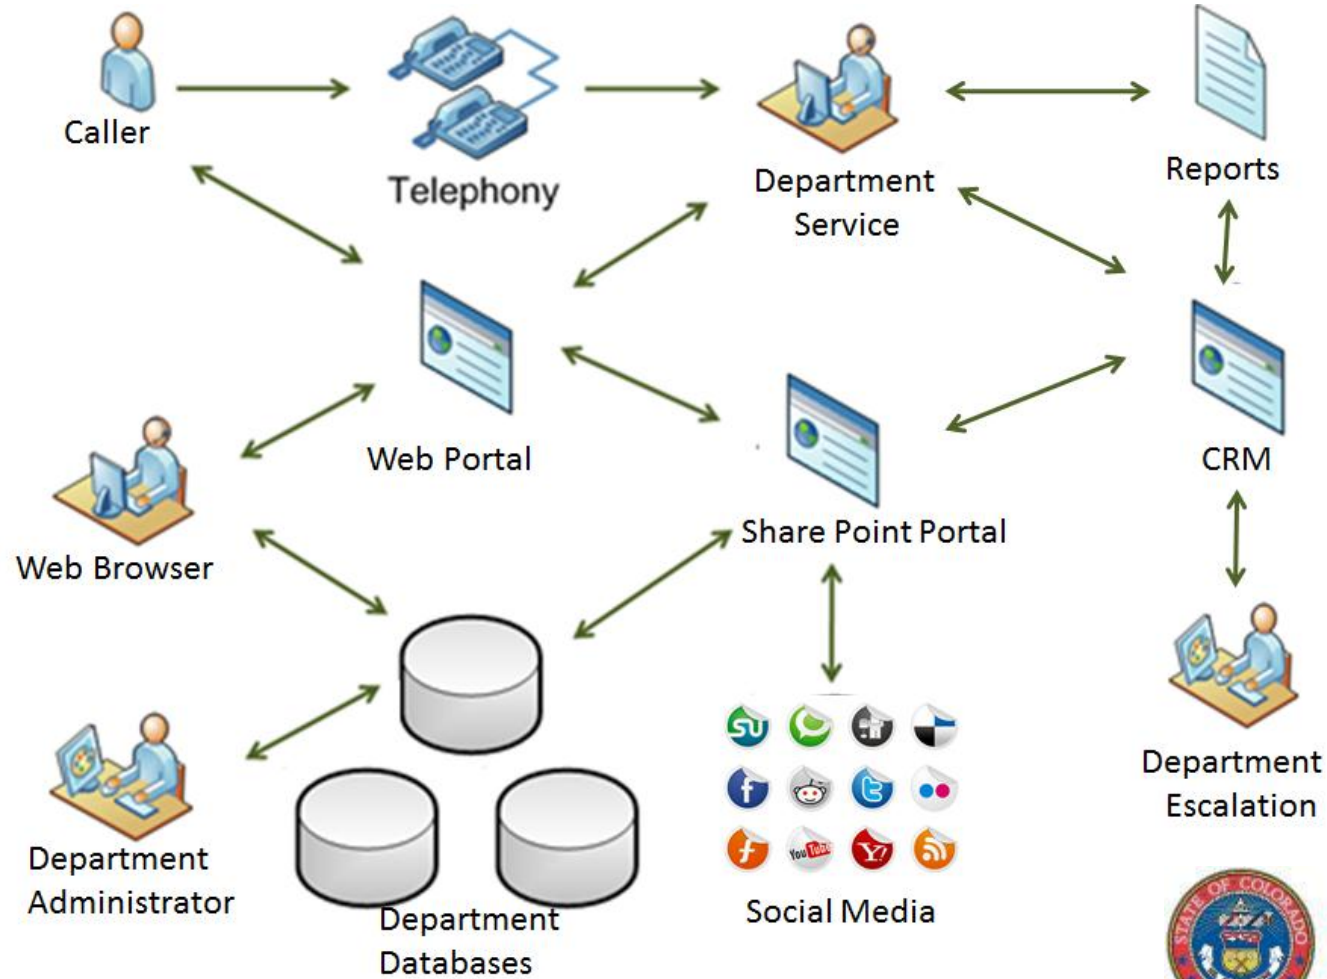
Caller

Telephony

Department Service

Reports

Web Portal

Share Point Portal

CRM

Web Browser

Department Escalation

Department Administrator

Department Databases

Social Media

STATE OF COLORADO